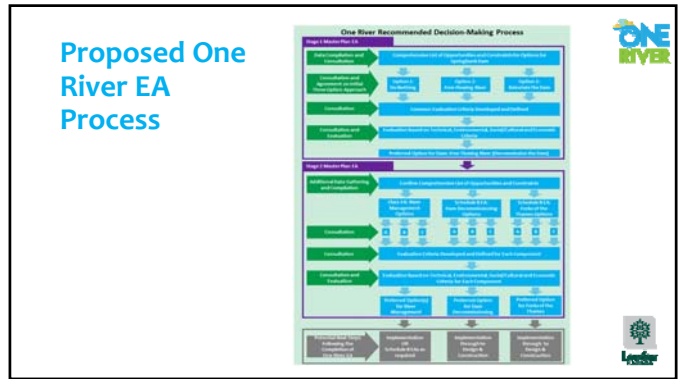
Proposed One River EA Process

One River Recommended Decision-Making Process

Stage 1 Master Plan EA

Data Compilation and Consultation

Comprehensive List of Opportunities and Constraints for Options for Springbank Dam

Consultation and Agreement on Initial Three Options Approach

Option 1: Do Nothing

Option 2: Free Flowing River

Option 3: Reinstate the Dam

Consultation

Common Evaluation Criteria Developed and Defined

Consultation and Evaluation

Evaluation Based on Technical, Environmental, Social/Cultural and Economic Criteria

Preferred Option for Dam: Free Flowing River (Decommission the Dam)

Stage 2 Master Plan EA

Additional Data Gathering and Compilation

Confirm Comprehensive List of Opportunities and Constraints

Class EA: River Management Options

Schedule B EA: Dam Decommissioning Options

Schedule B EA: Forks of the Thames Options

Consultation

A B C

A B C

A B C

Consultation

Evaluation Criteria Developed and Defined for Each Component

Consultation and Evaluation

Evaluation Based on Technical, Environmental, Social/Cultural and Economic Criteria for Each Component

Preferred Option(s) for River Management

Preferred Option for Dam Decommissioning

Preferred Option for Forks of the Thames

Processes and Steps Following the Completion of One River EA

Implementation (of Schedule B EAs as required)

Implementation through to Design & Construction

Implementation through to Design & Construction

ONE RIVER

London